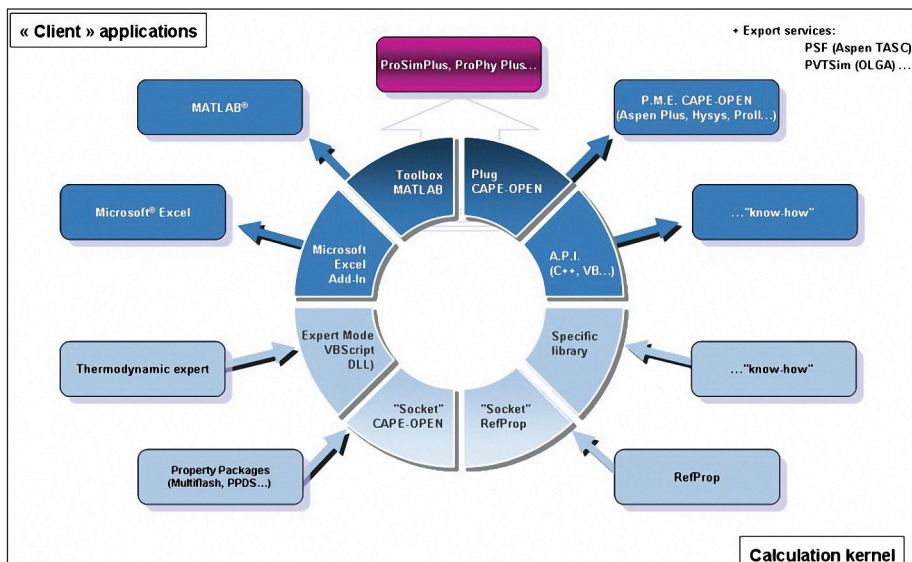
« Client » applications

+ Export services:
PSF (Aspen TASC)
PVTSim (OLGA) ...

ProSimPlus, ProPhy Plus...

MATLAB®

P.M.E. CAPE-OPEN (Aspen Plus, Hysys, ProII...)

Toolbox MATLAB

Plug CAPE-OPEN

Microsoft® Excel

...“know-how”

Microsoft Excel Add-In

A.P.I. (C++, VB...)

Expert Mode VBScript DLL)

Specific library

Thermodynamic expert

...“know-how”

“Socket” CAPE-OPEN

“Socket” RefProp

Property Packages (Multiflash, PPDS...)

RefProp

Calculation kernel